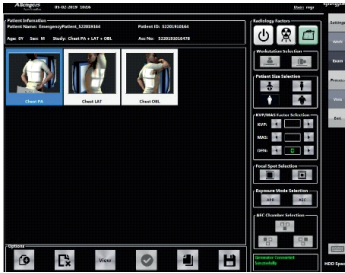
Allengers 03-02-2019 10:06 User: rago

Patient Information
Patient Name: EmergencyPatient_322019164 Patient ID: 322019164
Age: 0Y Sex: M Study: Chest PA + LAT + OBL Acc No: 322019164

Chest PA Chest LAT Chest OBL

Radiology Factors

Workstation Selection

Patient Size Selection

KVP/MAS Factor Selection
KVP:
MAS:
DPM:

Focal Spot Selection

Exposure Mode Selection

AEC Chamber Selection

Generator Connected Successfully

Options
View

Settings
Import
Process
View
Exit

HDD Space